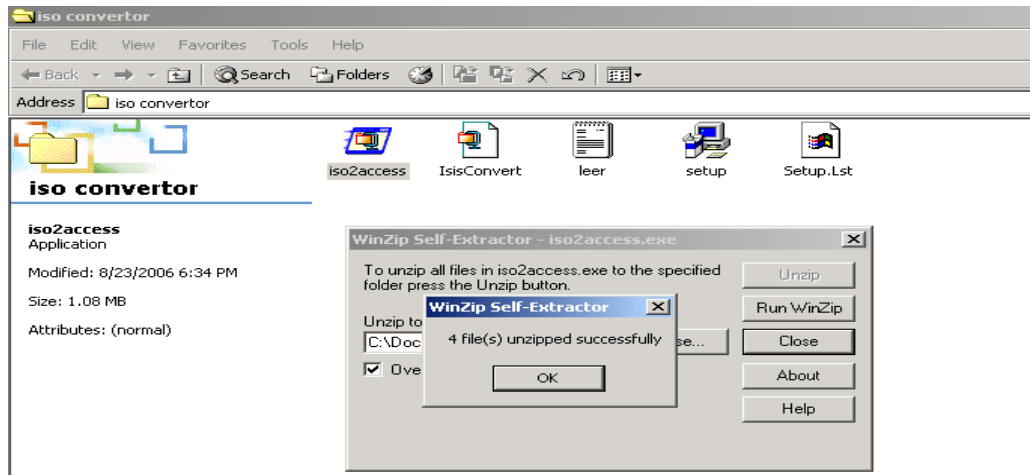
iso convertor

File Edit View Favorites Tools Help

Back Search Folders

Address iso convertor

iso convertor

iso2access
Application

Modified: 8/23/2006 6:34 PM

Size: 1.08 MB

Attributes: (normal)

iso2access IsisConvert leer setup Setup.Lst

WinZip Self-Extractor - iso2access.exe

To unzip all files in iso2access.exe to the specified folder press the Unzip button.

Unzip to
C:\Doc
Ove

se...

Unzip
Run WinZip
Close
About
Help

WinZip Self-Extractor

4 file(s) unzipped successfully

OK